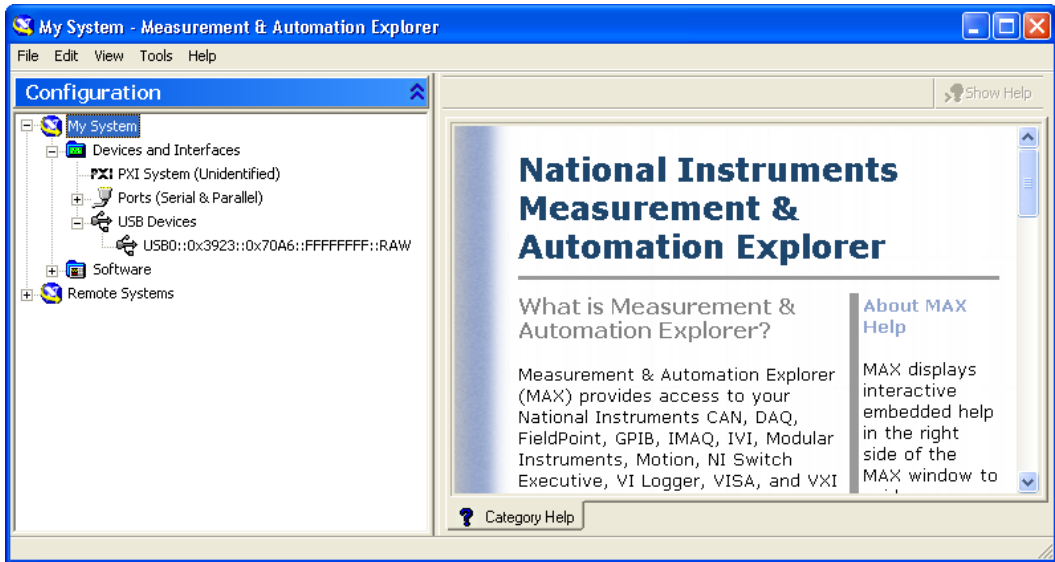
My System - Measurement & Automation Explorer

File Edit View Tools Help

Configuration

My System
Devices and Interfaces
PXI PXI System (Unidentified)
Ports (Serial & Parallel)
USB Devices
USB0::0x3923::0x70A6::FFFFFFFF::RAW
Software
Remote Systems

Show Help

National Instruments Measurement & Automation Explorer

What is Measurement & Automation Explorer?

Measurement & Automation Explorer (MAX) provides access to your National Instruments CAN, DAQ, FieldPoint, GPIB, IMAQ, IVI, Modular Instruments, Motion, NI Switch Executive, VI Logger, VISA, and VXI

About MAX Help

MAX displays interactive embedded help in the right side of the MAX window to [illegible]

Category Help